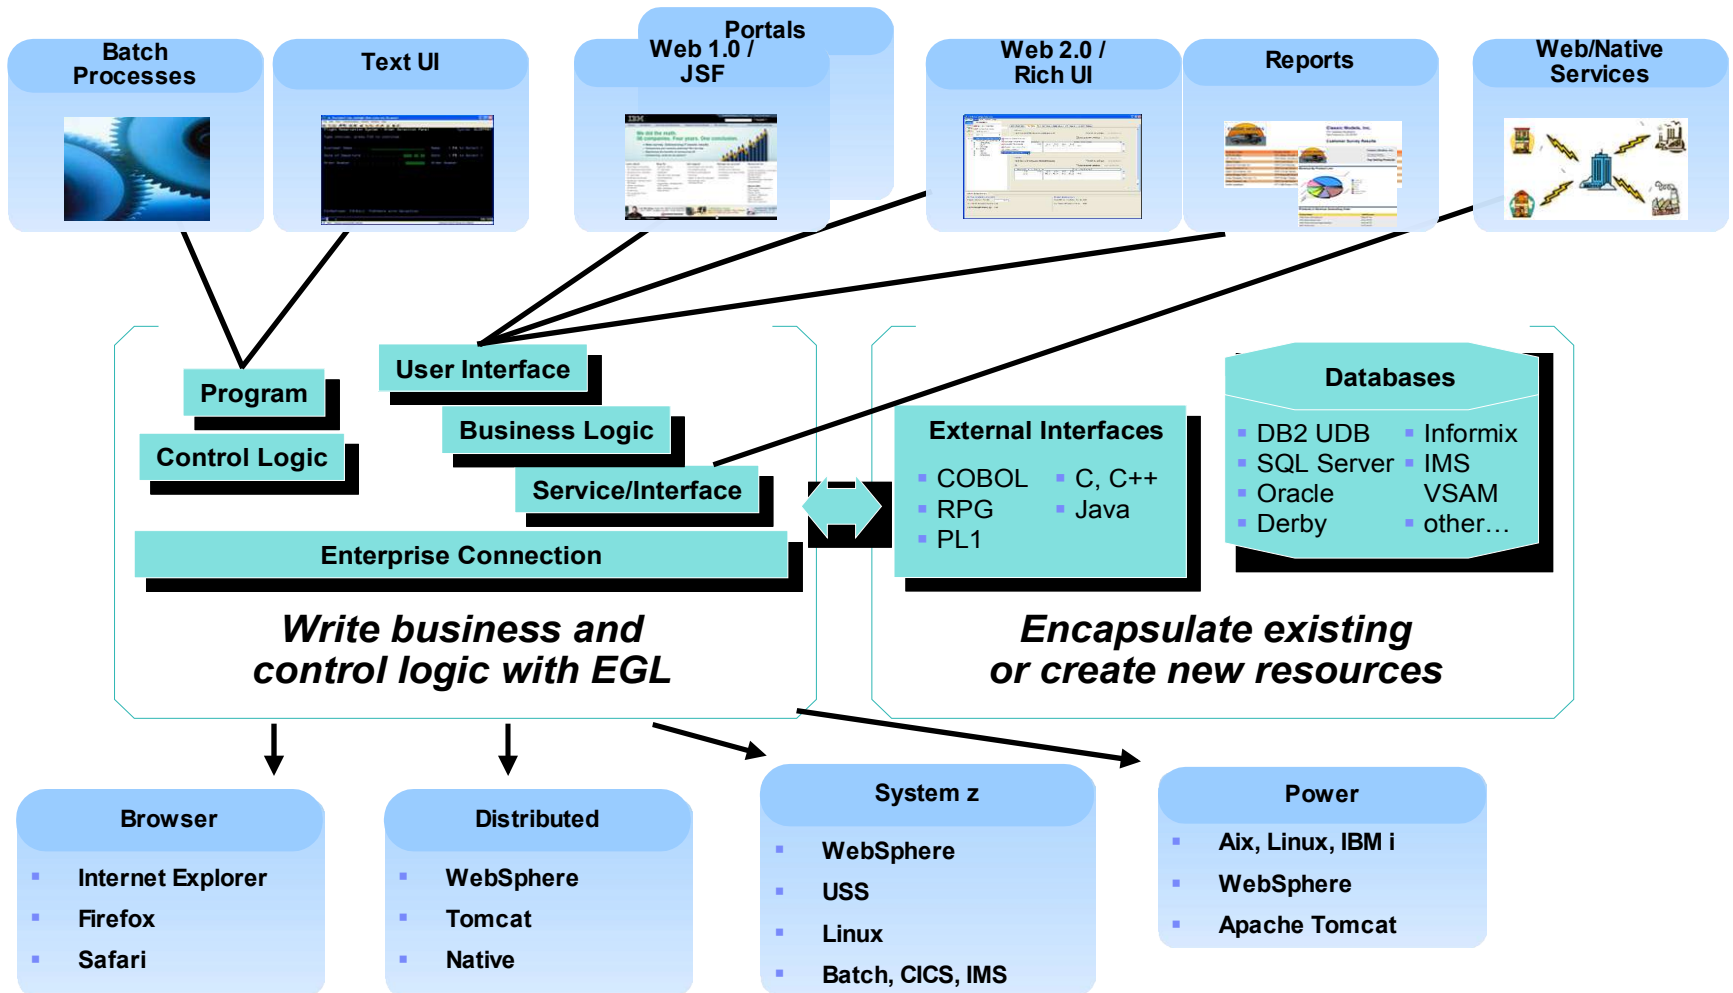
Batch Processes

Text UI

Portals

Web 1.0 / JSF

Web 2.0 / Rich UI

Reports

Web/Native Services

Program

Control Logic

User Interface

Business Logic

Service/Interface

Enterprise Connection

Write business and control logic with EGL

External Interfaces

- COBOL
- RPG
- PL1
- C, C++
- Java

Databases

- DB2 UDB
- SQL Server
- Oracle
- Derby
- Informix
- IMS
VSAM
- other…

Encapsulate existing or create new resources

Browser

- Internet Explorer
- Firefox
- Safari

Distributed

- WebSphere
- Tomcat
- Native

System z

- WebSphere
- USS
- Linux
- Batch, CICS, IMS

Power

- Aix, Linux, IBM i
- WebSphere
- Apache Tomcat